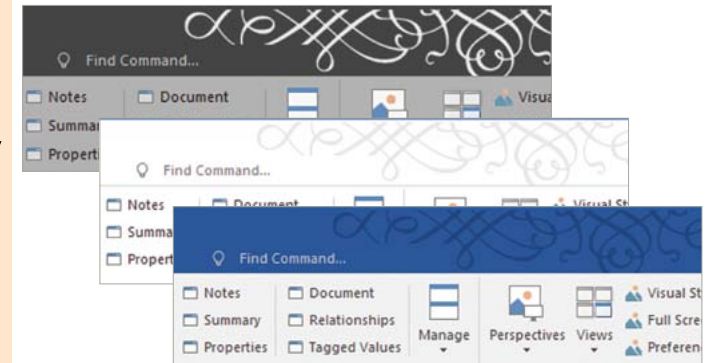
Find Command...

Notes
Summar
Properti
Document
Visua

Find Command...

Notes
Summa
Propert
Documen
Visual St

Find Command...

Notes
Summary
Properties
Document
Relationships
Tagged Values
Manage
Perspectives
Views
Visual St
Full Scre
Preferen